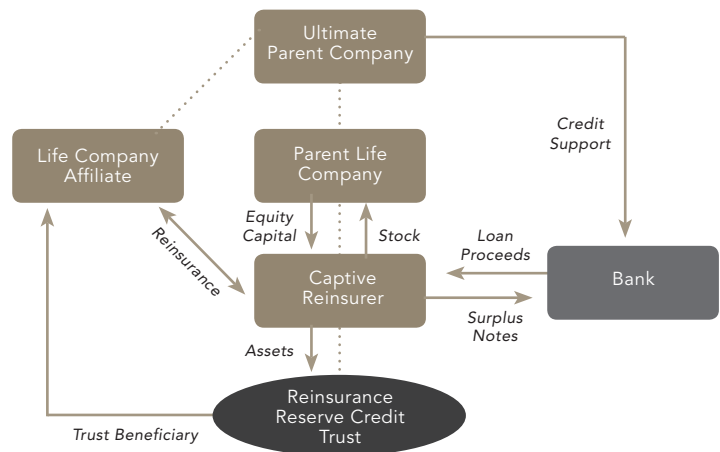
Ultimate Parent Company

Credit Support

Life Company Affiliate

Parent Life Company

Equity Capital

Stock

Reinsurance

Loan Proceeds

Captive Reinsurer

Bank

Surplus Notes

Assets

Reinsurance Reserve Credit Trust

Trust Beneficiary